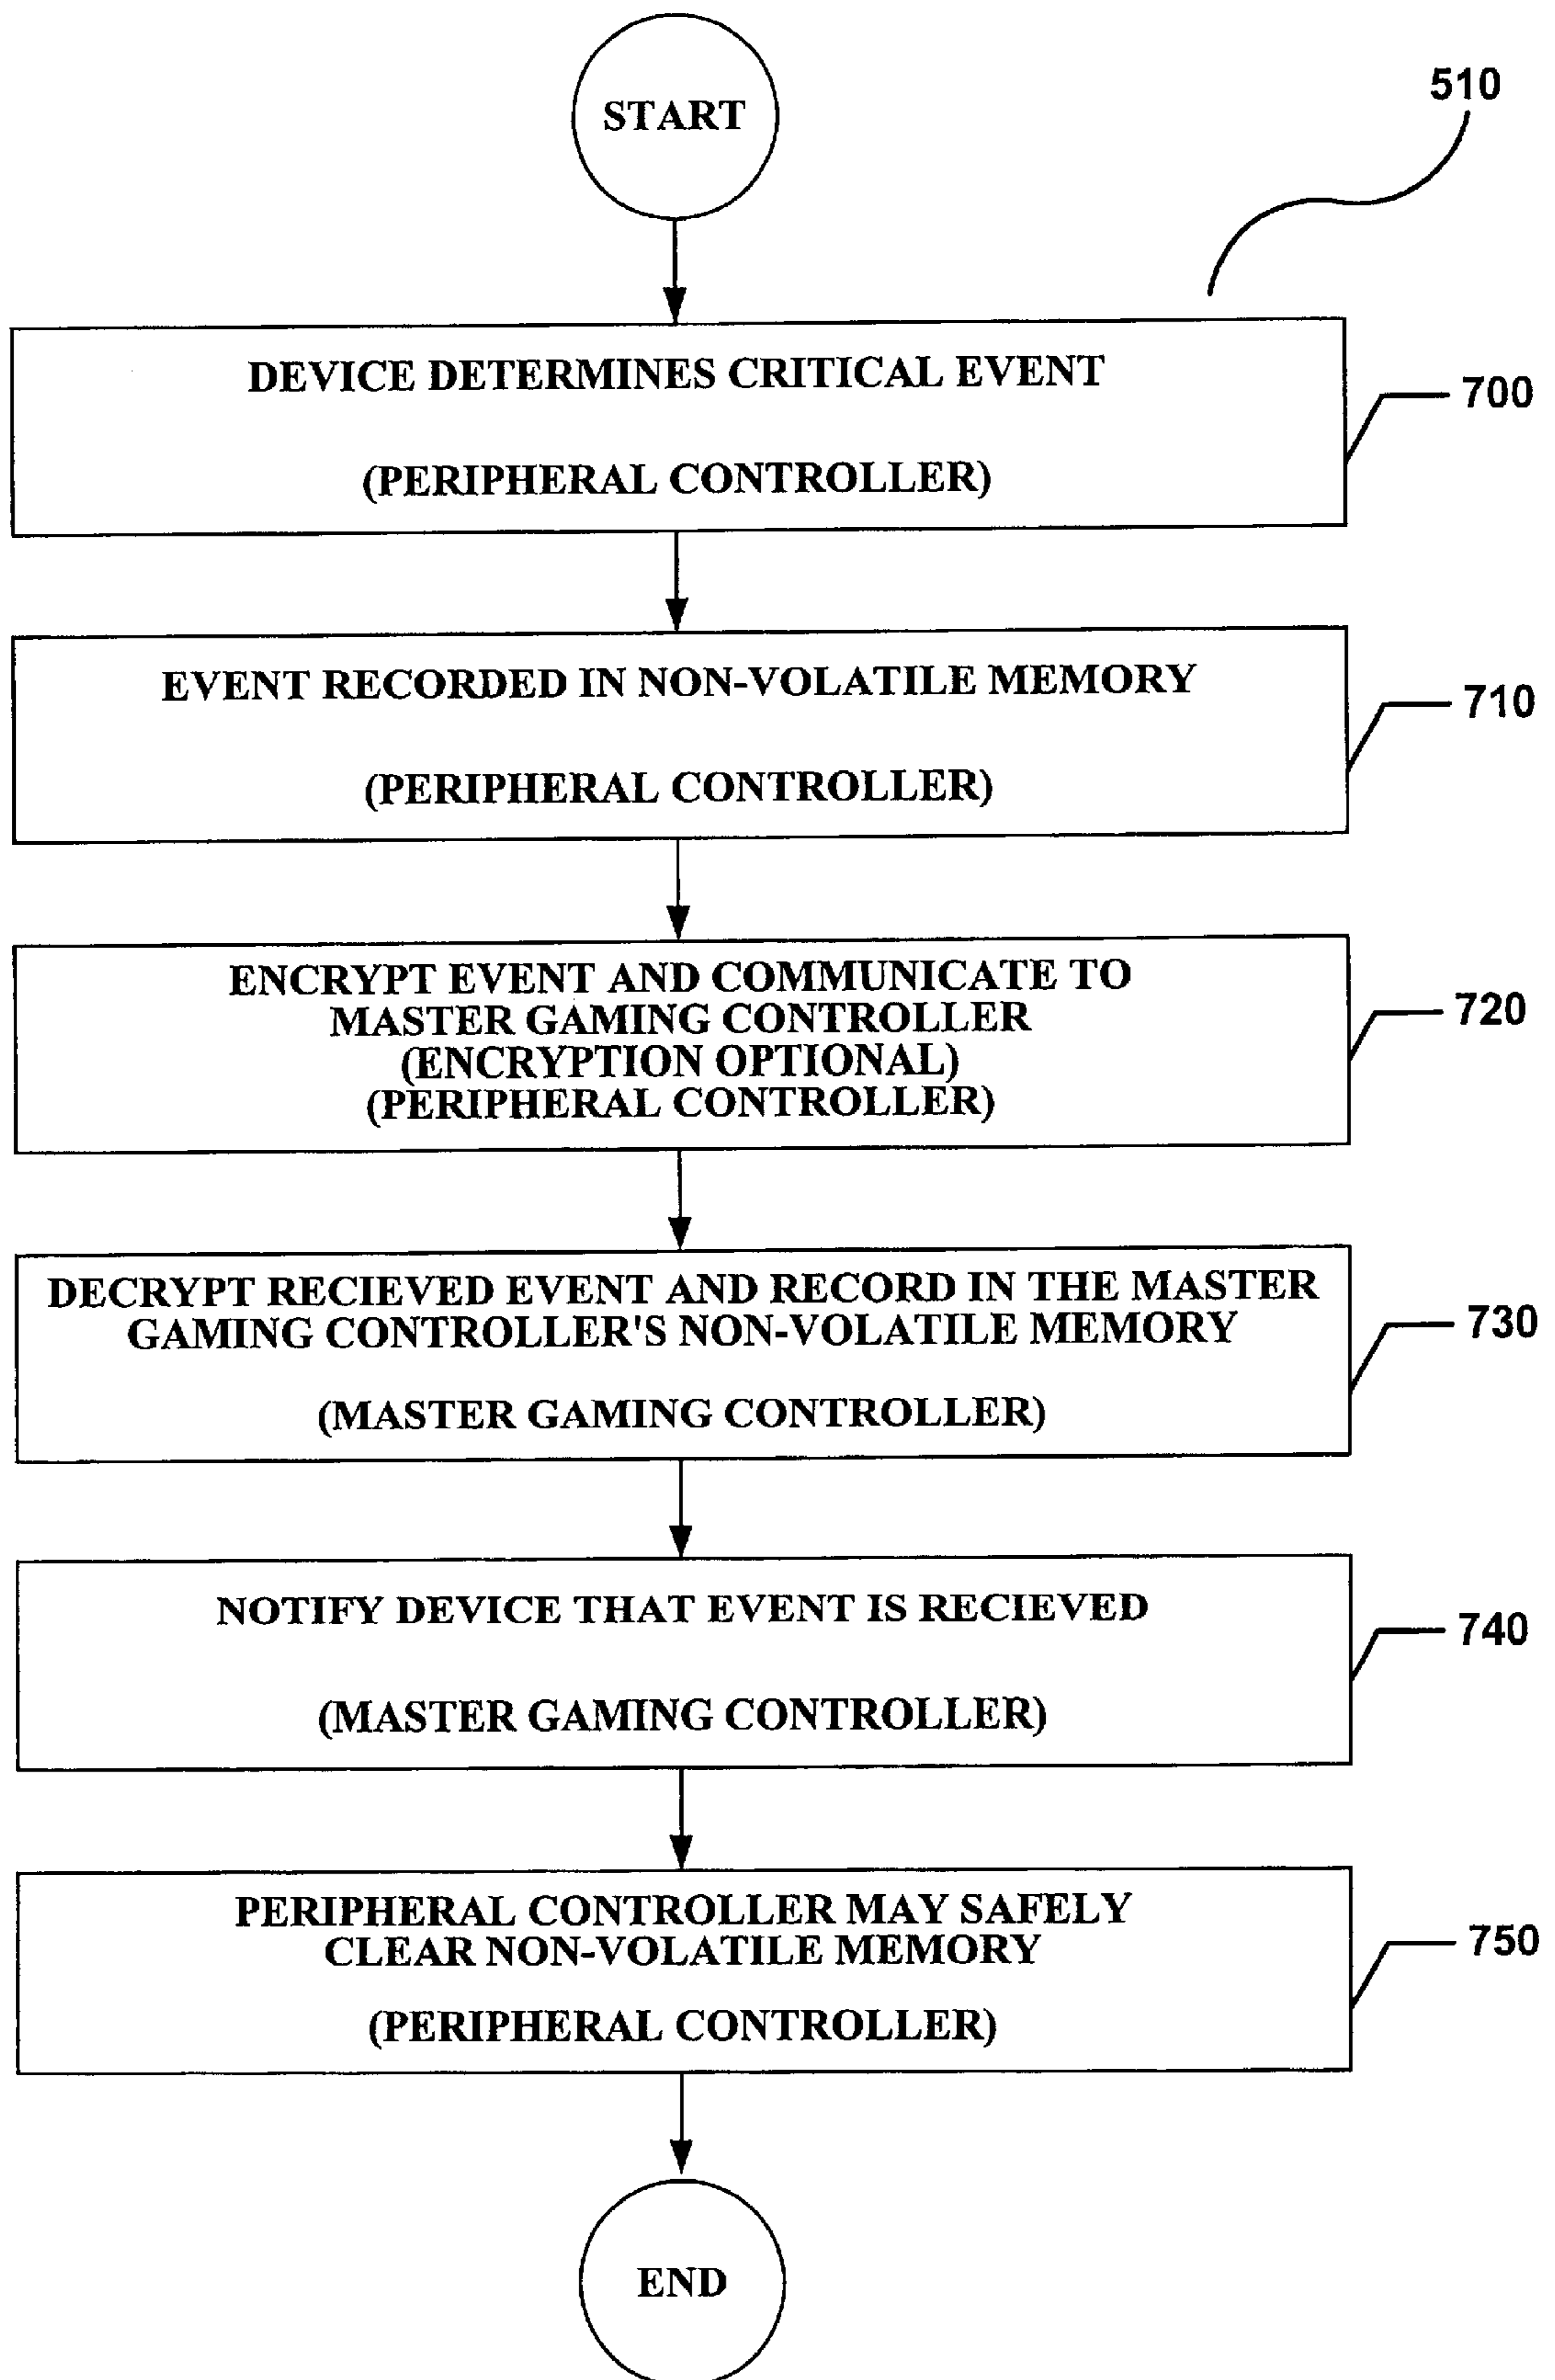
START

510

DEVICE DETERMINES CRITICAL EVENT

(PERIPHERAL CONTROLLER)

700

EVENT RECORDED IN NON-VOLATILE MEMORY

(PERIPHERAL CONTROLLER)

710

ENCRYPT EVENT AND COMMUNICATE TO MASTER GAMING CONTROLLER (ENCRYPTION OPTIONAL) (PERIPHERAL CONTROLLER)

720

DECRYPT RECIEVED EVENT AND RECORD IN THE MASTER GAMING CONTROLLER'S NON-VOLATILE MEMORY

(MASTER GAMING CONTROLLER)

730

NOTIFY DEVICE THAT EVENT IS RECIEVED

(MASTER GAMING CONTROLLER)

740

PERIPHERAL CONTROLLER MAY SAFELY CLEAR NON-VOLATILE MEMORY

(PERIPHERAL CONTROLLER)

750

END